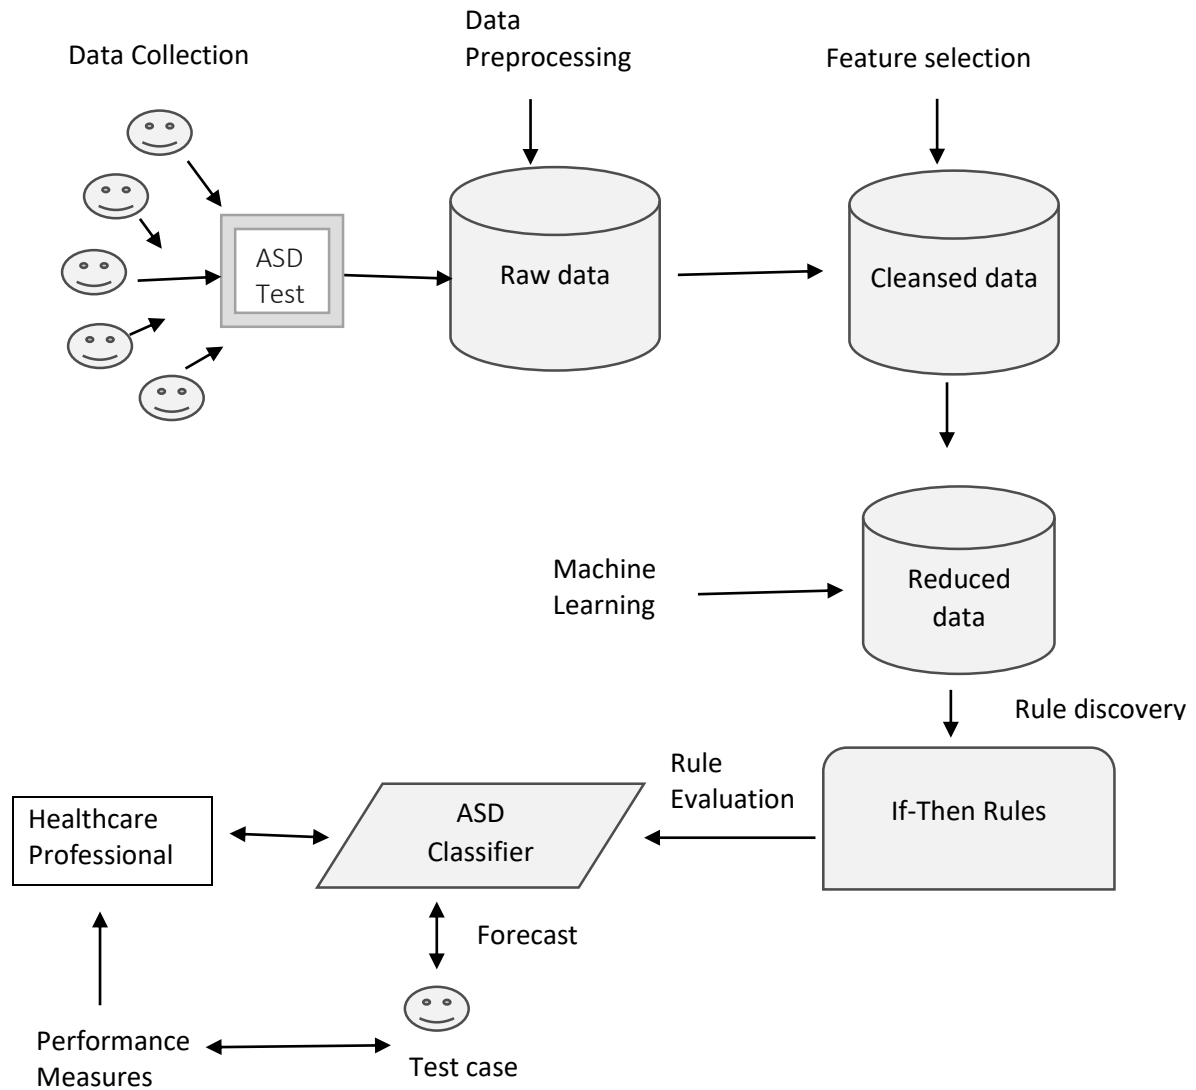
Data Collection

Data Preprocessing

Feature selection

ASD Test

Raw data

Cleansed data

Machine Learning

Reduced data

Rule discovery

Rule Evaluation

Healthcare Professional

ASD Classifier

If-Then Rules

Forecast

Performance Measures

Test case